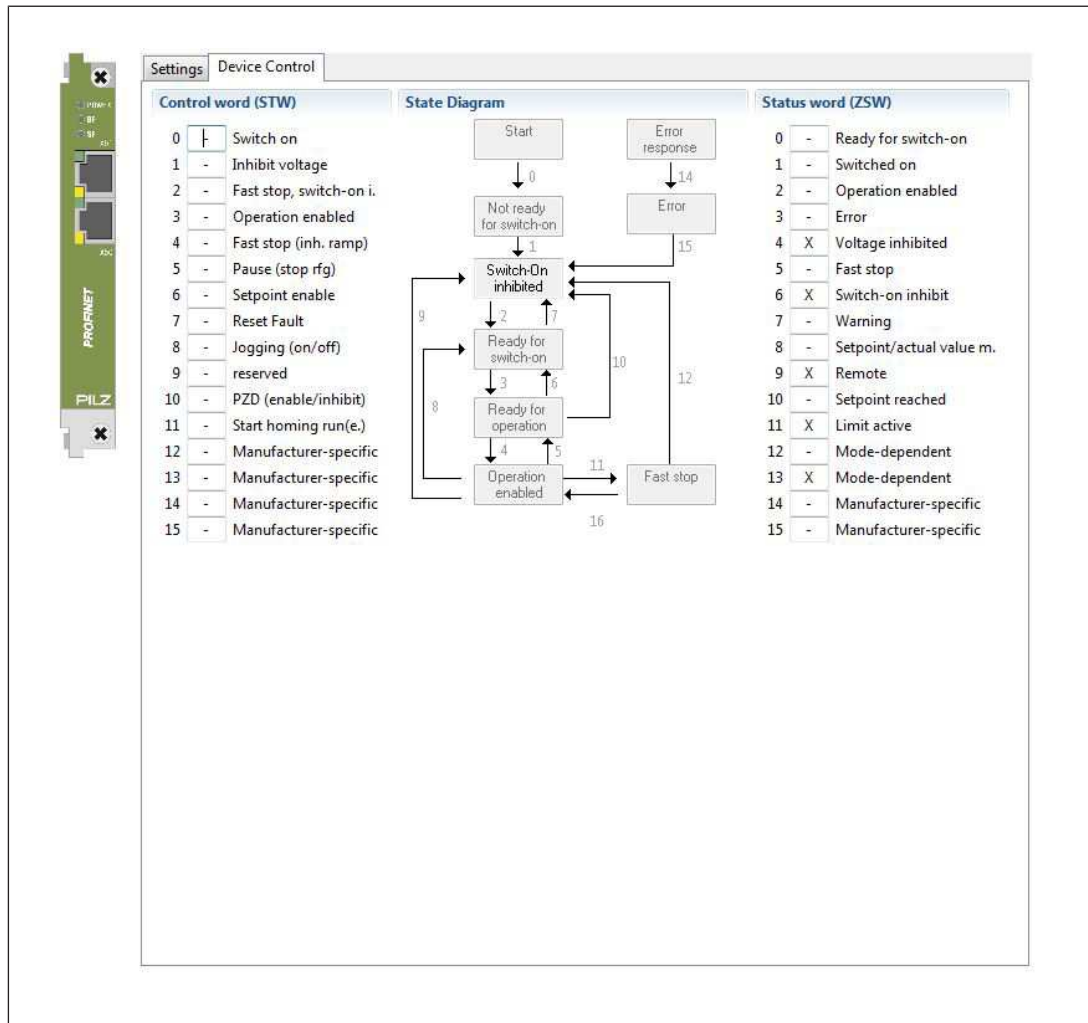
PROFINET
PILZ

Settings | Device Control

Control word (STW)

| 0 | - | Switch on |
|---|---|---|
| 1 | - | Inhibit voltage |
| 2 | - | Fast stop, switch-on i. |
| 3 | - | Operation enabled |
| 4 | - | Fast stop (inh. ramp) |
| 5 | - | Pause (stop rfg) |
| 6 | - | Setpoint enable |
| 7 | - | Reset Fault |
| 8 | - | Jogging (on/off) |
| 9 | - | reserved |
| 10 | - | PZD (enable/inhibit) |
| 11 | - | Start homing run(e.) |
| 12 | - | Manufacturer-specific |
| 13 | - | Manufacturer-specific |
| 14 | - | Manufacturer-specific |
| 15 | - | Manufacturer-specific |

State Diagram

Start
0
Not ready for switch-on
1
Switch-On inhibited
2
7
9
Ready for switch-on
3
6
10
8
Ready for operation
4
5
Operation enabled
11
Fast stop
16
12
Error response
14
Error
15

Status word (ZSW)

| 0 | - | Ready for switch-on |
|---|---|---|
| 1 | - | Switched on |
| 2 | - | Operation enabled |
| 3 | - | Error |
| 4 | X | Voltage inhibited |
| 5 | - | Fast stop |
| 6 | X | Switch-on inhibit |
| 7 | - | Warning |
| 8 | - | Setpoint/actual value m. |
| 9 | X | Remote |
| 10 | - | Setpoint reached |
| 11 | X | Limit active |
| 12 | - | Mode-dependent |
| 13 | X | Mode-dependent |
| 14 | - | Manufacturer-specific |
| 15 | - | Manufacturer-specific |